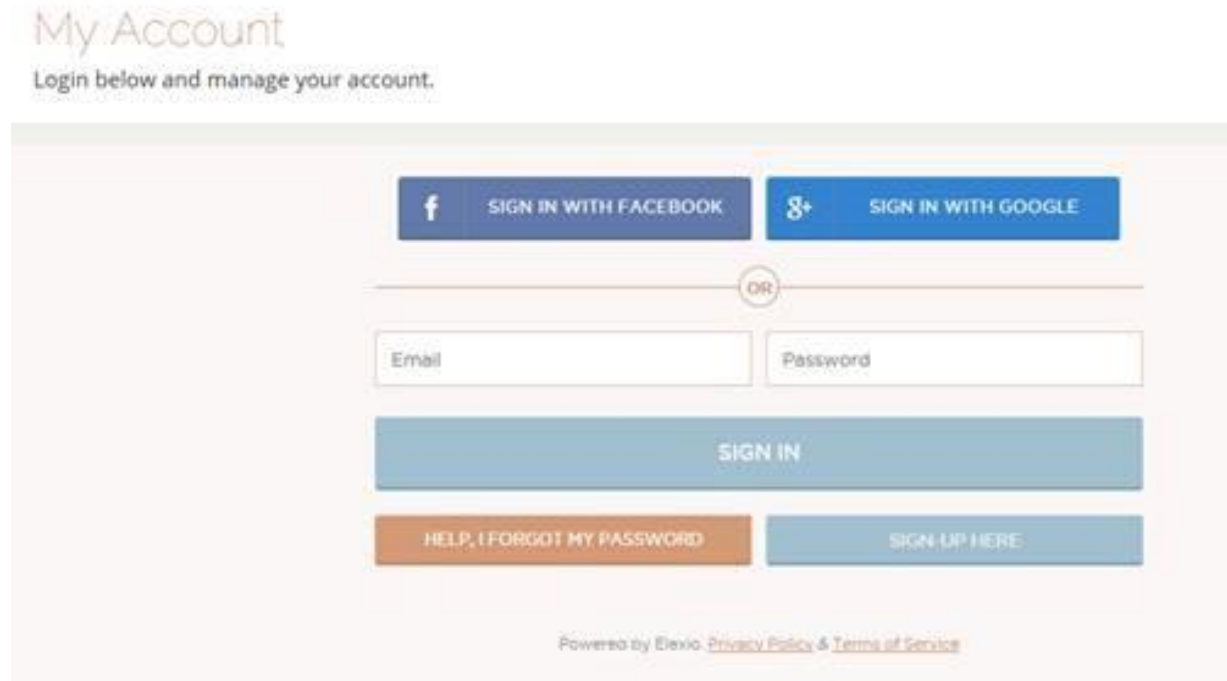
My Account

Login below and manage your account.

f SIGN IN WITH FACEBOOK

g+ SIGN IN WITH GOOGLE

OR

Email

Password

SIGN IN

HELP, I FORGOT MY PASSWORD

SIGN-UP HERE

Powered by Elexio. Privacy Policy & Terms of Service